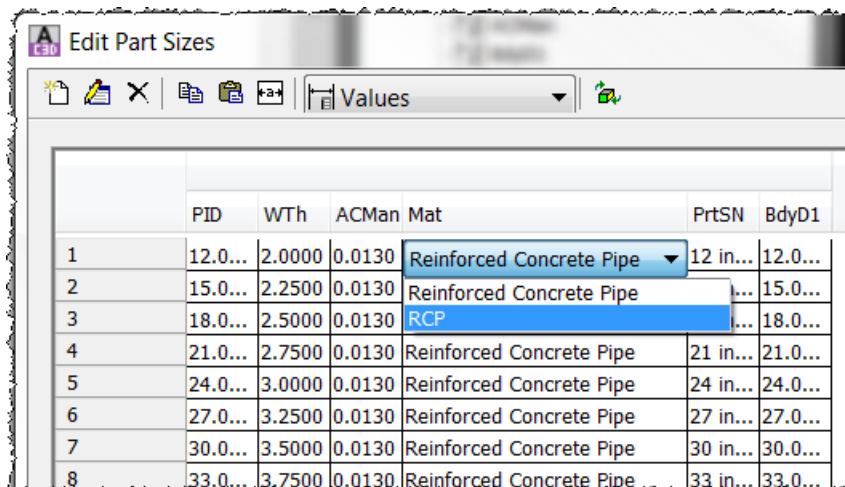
Edit Part Sizes

Values

| | PID | WTh | ACMan | Mat | PrtSN | BdyD1 |
|---|---|---|---|---|---|---|
| 1 | 12.0... | 2.0000 | 0.0130 | Reinforced Concrete Pipe | 12 in... | 12.0... |
| 2 | 15.0... | 2.2500 | 0.0130 | Reinforced Concrete Pipe | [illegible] | 15.0... |
| 3 | 18.0... | 2.5000 | 0.0130 | RCP | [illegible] | 18.0... |
| 4 | 21.0... | 2.7500 | 0.0130 | Reinforced Concrete Pipe | 21 in... | 21.0... |
| 5 | 24.0... | 3.0000 | 0.0130 | Reinforced Concrete Pipe | 24 in... | 24.0... |
| 6 | 27.0... | 3.2500 | 0.0130 | Reinforced Concrete Pipe | 27 in... | 27.0... |
| 7 | 30.0... | 3.5000 | 0.0130 | Reinforced Concrete Pipe | 30 in... | 30.0... |
| 8 | 33.0... | 3.7500 | 0.0130 | Reinforced Concrete Pipe | 33 in... | 33.0... |